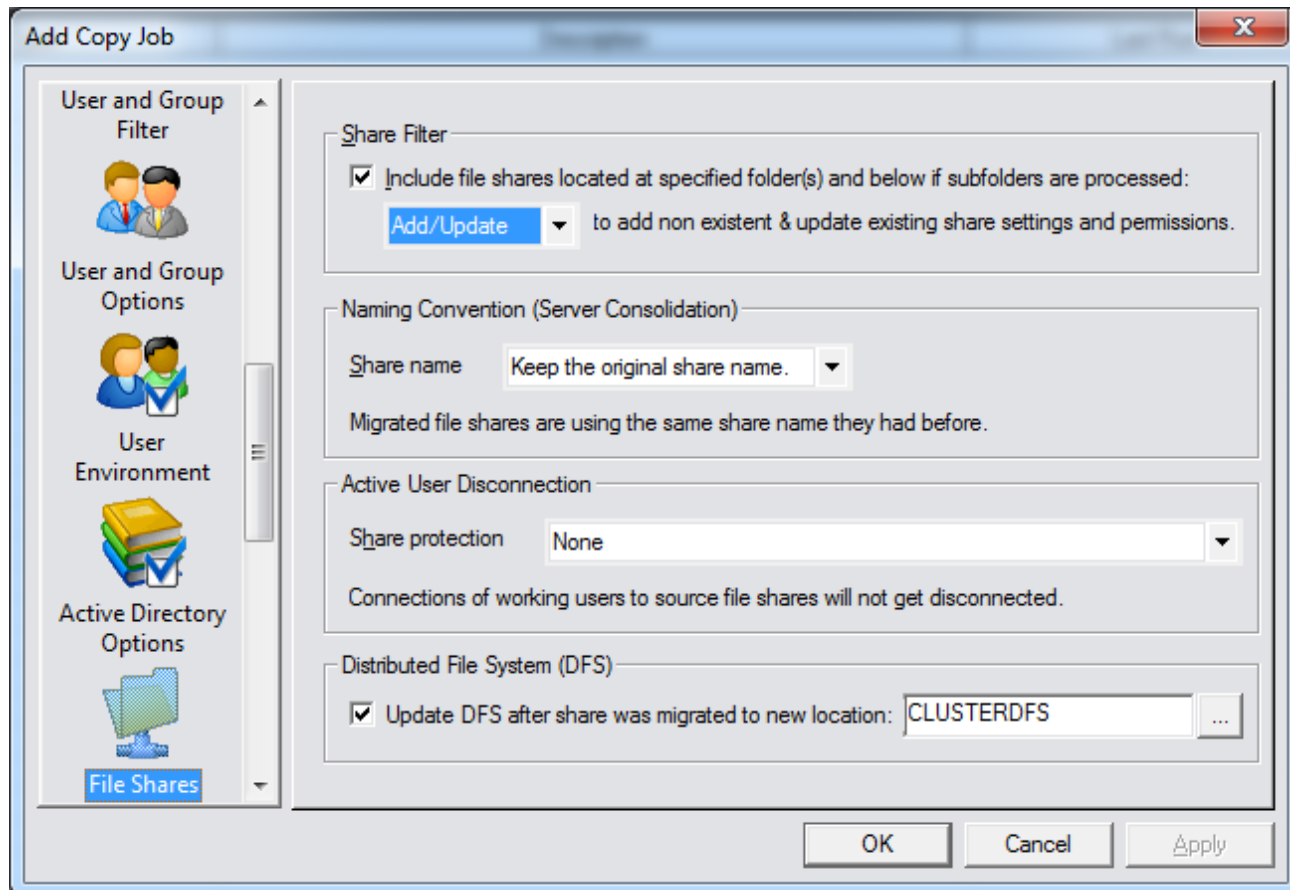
Add Copy Job

User and Group Filter

User and Group Options

User Environment

Active Directory Options

File Shares

Share Filter

☑ Include file shares located at specified folder(s) and below if subfolders are processed:

Add/Update ▾ to add non existent & update existing share settings and permissions.

Naming Convention (Server Consolidation)

Share name Keep the original share name. ▾

Migrated file shares are using the same share name they had before.

Active User Disconnection

Share protection None ▾

Connections of working users to source file shares will not get disconnected.

Distributed File System (DFS)

☑ Update DFS after share was migrated to new location: CLUSTERDFS ...

OK Cancel Apply